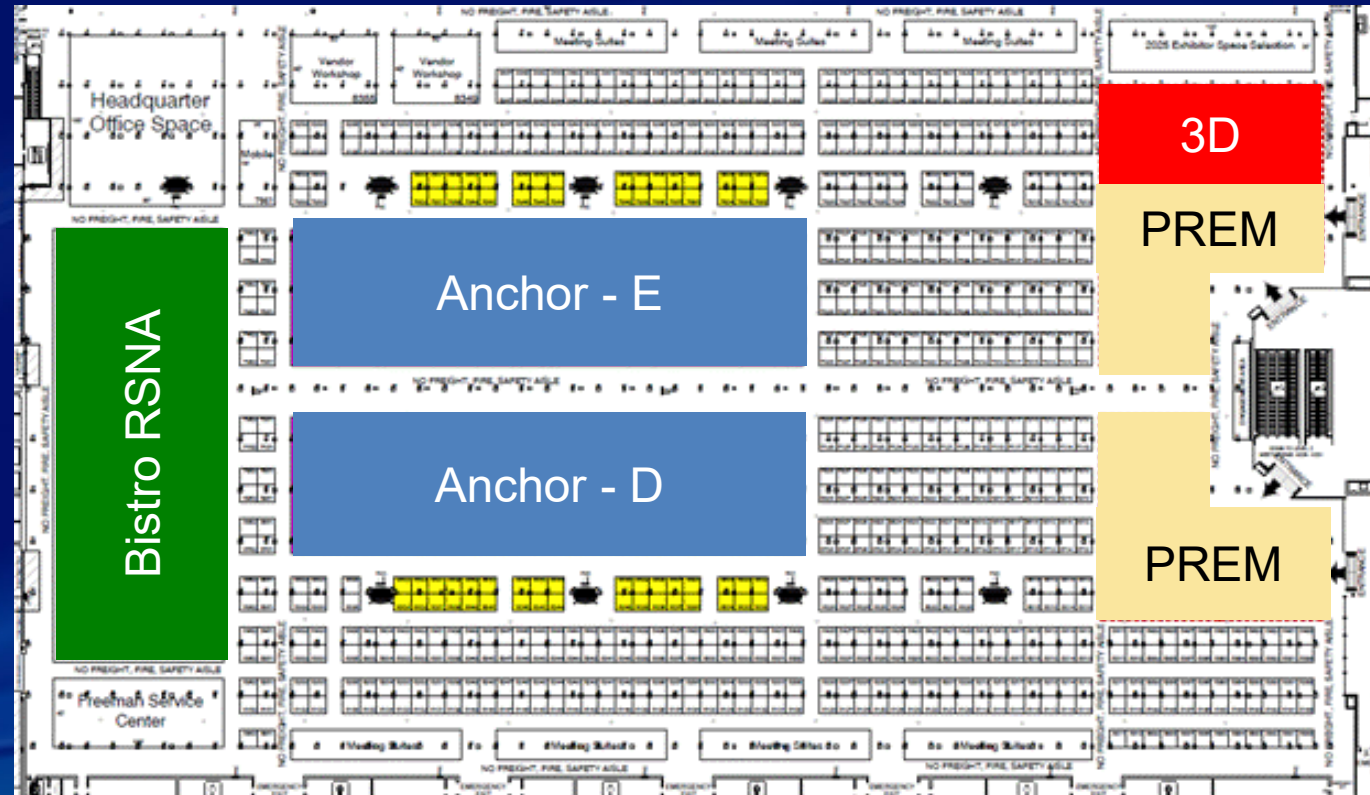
NO FREIGHT, FIRE, SAFETY AISLE

NO FREIGHT, FIRE, SAFETY AISLE

Meeting Suites

Meeting Suites

Meeting Suites

2008 Exhibitor Space Selection

Vendor Workshop

Vendor Workshop

Headquarter Office Space

3D

PREM

NO FREIGHT, FIRE, SAFETY AISLE

Anchor - E

Bistro RSNA

NO FREIGHT, FIRE, SAFETY AISLE

NO FREIGHT, FIRE, SAFETY AISLE

Anchor - D

PREM

NO FREIGHT, FIRE, SAFETY AISLE

Freeman Service Center

Meeting Suites

Meeting Suites

Meeting Suites

Meeting Suites

NO FREIGHT, FIRE, SAFETY AISLE